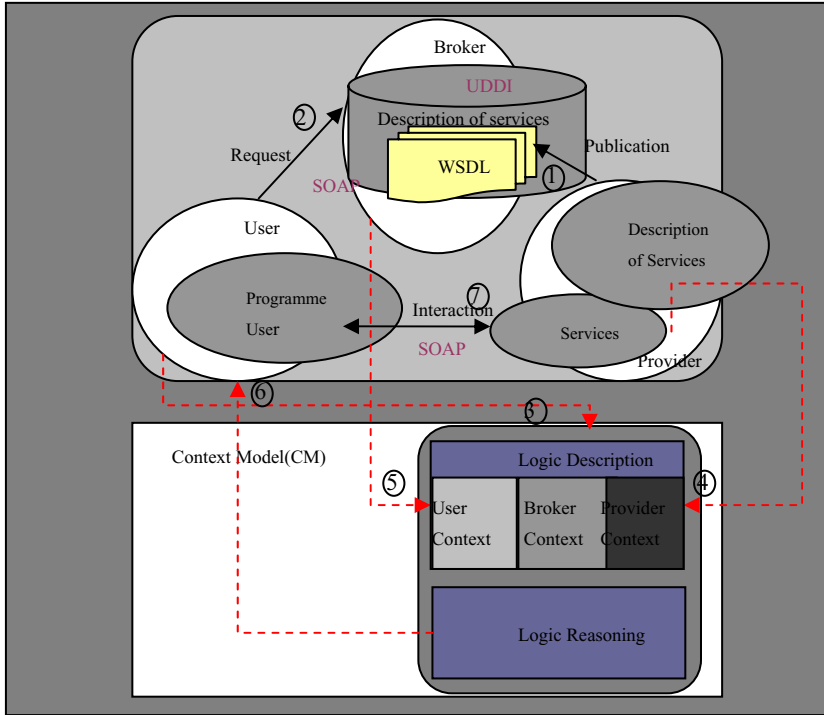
Broker

UDDI

Description of services

WSDL

Publication

1

2

Request

SOAP

User

Programme User

Interaction

7

SOAP

Description of Services

Services

Provider

6

3

Context Model(CM)

Logic Description

5

4

User Context

Broker Context

Provider Context

Logic Reasoning